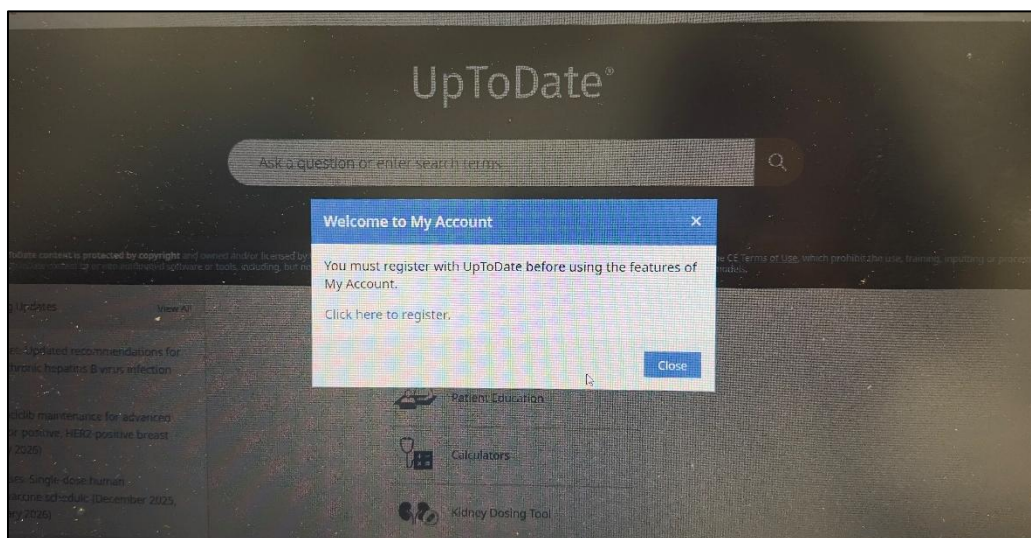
UpToDate®

Ask a question or enter search terms

Welcome to My Account ×

You must register with UpToDate before using the features of My Account.

Click here to register.

Close

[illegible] content is protected by copyright and owned and/or licensed by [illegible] CE Terms of Use, which prohibit the use, training, inputting or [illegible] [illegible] or in unaffiliated software or tools, including, but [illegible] models.

Updates View All

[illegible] updated recommendations for chronic hepatitis B virus infection

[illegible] maintenance for advanced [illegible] positive, HER2-positive breast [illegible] 2025)

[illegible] Single-dose human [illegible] schedule (December 2025, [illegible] 2026)

Patient Education

Calculators

Kidney Dosing Tool